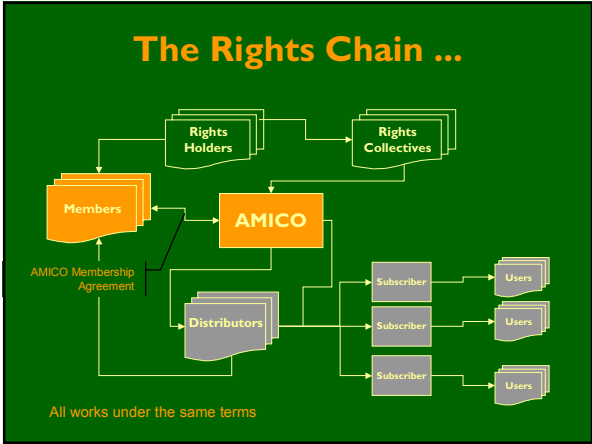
The Rights Chain ...

Rights Holders

Rights Collectives

Members

AMICO

AMICO Membership Agreement

Distributors

Subscriber

Subscriber

Subscriber

Users

Users

Users

All works under the same terms